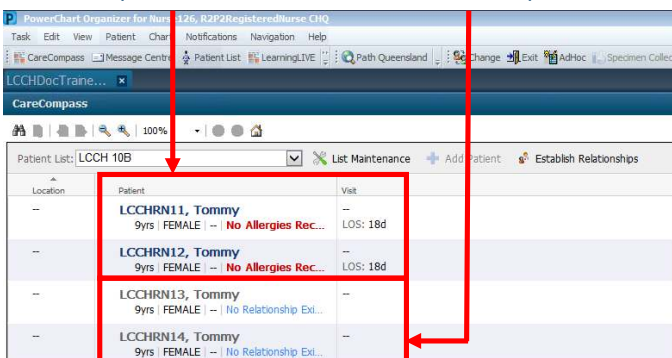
PowerChart Organizer for Nurse126, R2P2RegisteredNurse CHQ

Task Edit View Patient Chart Notifications Navigation Help

CareCompass Message Centre Patient List LearningLIVE Path Queensland Change Exit AdHoc Specimen Collec

LCCHDocTraine...

CareCompass

100%

Patient List: LCCH 10B List Maintenance Add Patient Establish Relationships

| Location | Patient | Visit |
|---|---|---|
| -- | LCCHRN11, Tommy 9yrs \| FEMALE \| -- \| No Allergies Rec... | -- LOS: 18d |
| -- | LCCHRN12, Tommy 9yrs \| FEMALE \| -- \| No Allergies Rec... | -- LOS: 18d |
| -- | LCCHRN13, Tommy 9yrs \| FEMALE \| -- \| No Relationship Exi... | -- |
| -- | LCCHRN14, Tommy 9yrs \| FEMALE \| -- \| No Relationship Exi... | -- |